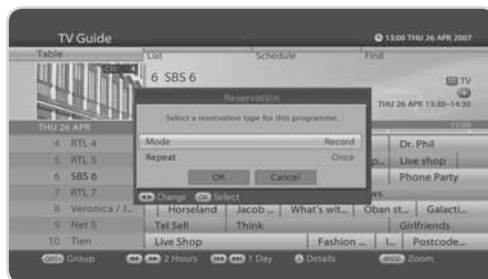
TV Guide

13:00 THU 26 APR 2007

Table

List

Schedule

Find

6 SBS 6

TV

THU 26 APR 13:30~14:30

THU 26 APR

15:00

4 RTL 4

5 RTL 5

6 SBS 6

7 RTL 7

8 Veronica / J...

9 Net 5

10 Tien

Reservation

Select a reservation type for this programme.

Mode

Record

Repeat

Once

OK

Cancel

Change

Select

Dr. Phil

p...

Live shop

Phone Party

Horseland

Jacob ...

What's wit...

Oban st...

Galacti...

Tel Sell

Think

Girlfriends

Live Shop

Fashion ...

L...

Postcode...

Group

2 Hours

1 Day

Details

Zoom